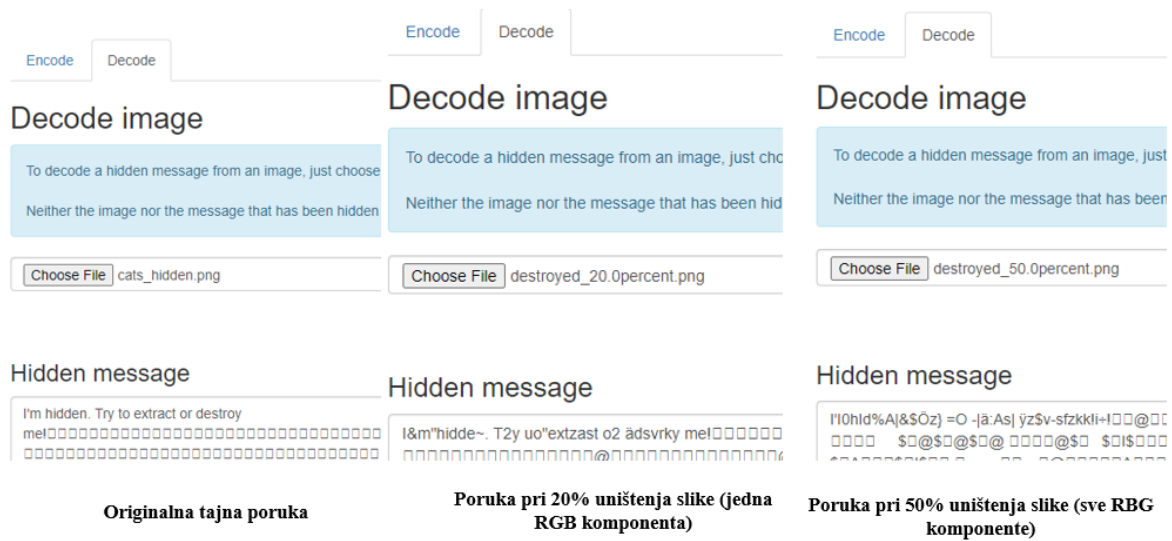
Encode Decode

Decode image

To decode a hidden message from an image, just choose

Neither the image nor the message that has been hidden

Choose File cats_hidden.png

Hidden message

I'm hidden. Try to extract or destroy me!□□□□□□□□□□□□□□□□□□□□□□□□□□□□□□□□□□□□□□□□□□□□□□□□□□□□□□□□□□□□□□□□□□□□□□□□□

Originalna tajna poruka

Encode Decode

Decode image

To decode a hidden message from an image, just cho

Neither the image nor the message that has been hid

Choose File destroyed_20.0percent.png

Hidden message

I&m"hidde~. T2y uo"extzast o2 ädsvrky me!□□□□□□ □□□□□□□□□□□□□□□□□@□□□□□□□□□□□□□□□□□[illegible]

Poruka pri 20% uništenja slike (jedna RGB komponenta)

Encode Decode

Decode image

To decode a hidden message from an image, just

Neither the image nor the message that has been

Choose File destroyed_50.0percent.png

Hidden message

I'l0hId%A|&$Öz} =O -|ä:As| ÿz$v-sfzkk!i÷!□□@□□ □□□□ $□@$□@$□@ □□□□@$□ $□I$□□□ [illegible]

Poruka pri 50% uništenja slike (sve RBG komponente)